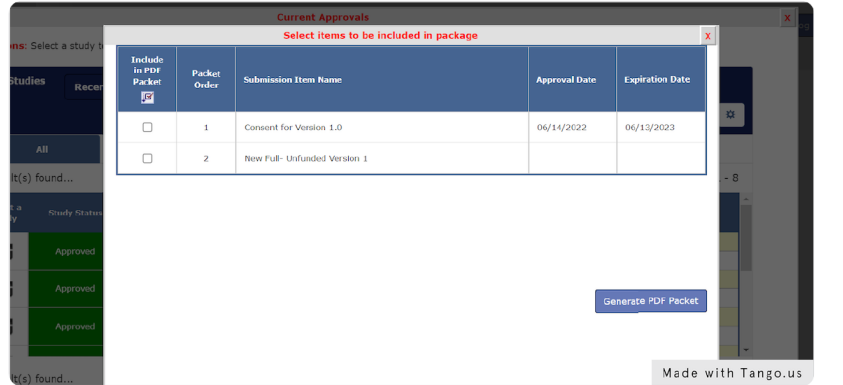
Current Approvals

x

ons: Select a study t

Studies

Recen

All

lt(s) found...

Study Status

Approved

Approved

Approved

lt(s) found...

- 8

Select items to be included in package

x

| Include in PDF Packet | Packet Order | Submission Item Name | Approval Date | Expiration Date |
|---|---|---|---|---|
| ☐ | 1 | Consent for Version 1.0 | 06/14/2022 | 06/13/2023 |
| ☐ | 2 | New Full- Unfunded Version 1 | | |

Generate PDF Packet

Made with Tango.us